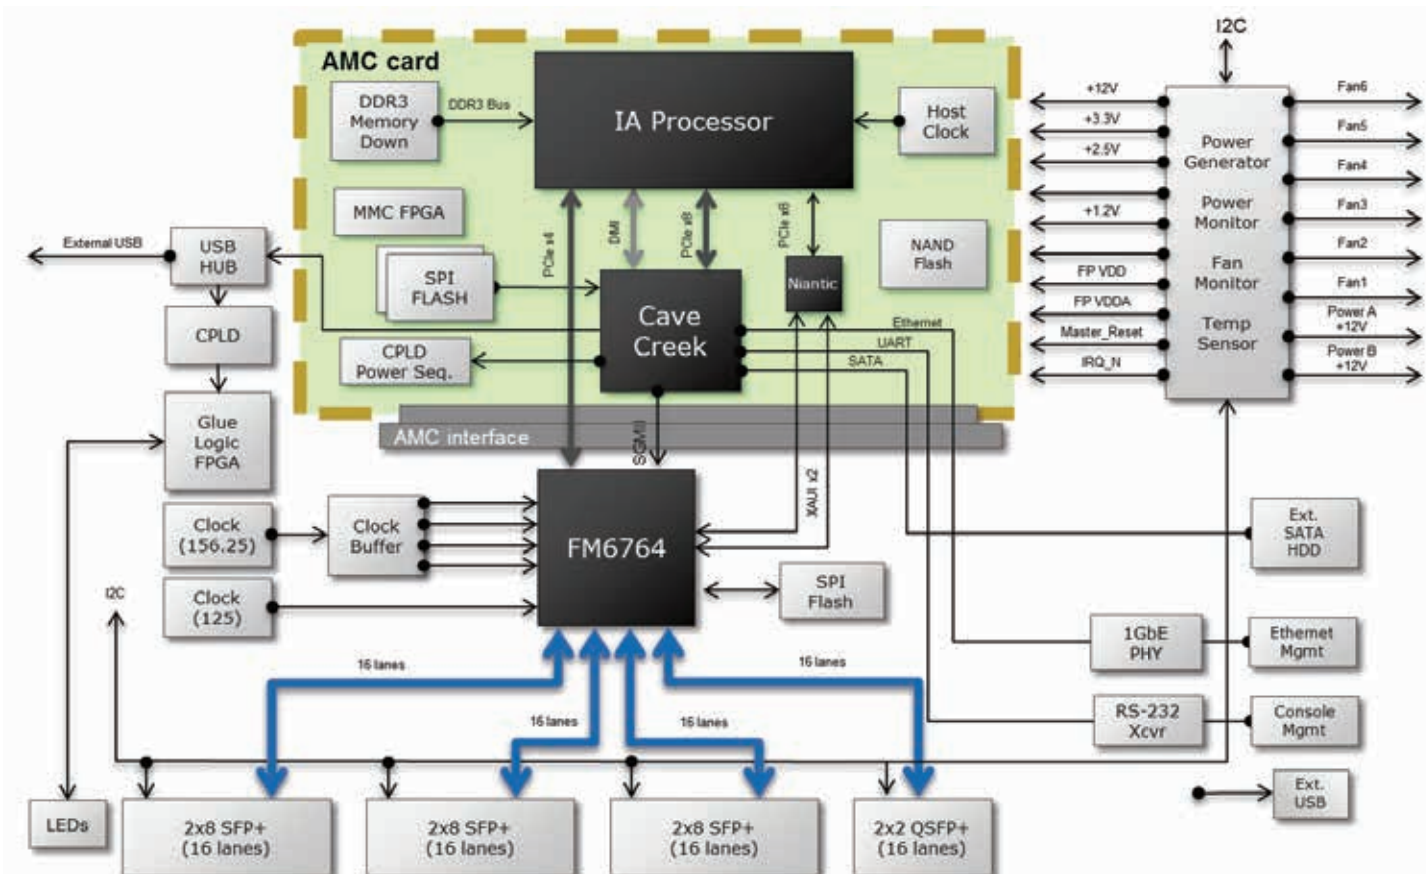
AMC card

DDR3 Memory Down

DDR3 Bus

IA Processor

Host Clock

MMC FPGA

PCIe x4

DMI

PCIe x8

PCIe x8

NAND Flash

External USB

USB HUB

SPI FLASH

Cave Creek

Niantic

CPLD

CPLD Power Seq.

Ethernet

UART

SATA

Glue Logic FPGA

AMC interface

SGMII

XAUI x2

Clock (156.25)

Clock Buffer

FM6764

I2C

Clock (125)

SPI Flash

16 lanes

16 lanes

16 lanes

16 lanes

LEDs

2x8 SFP+ (16 lanes)

2x8 SFP+ (16 lanes)

2x8 SFP+ (16 lanes)

2x2 QSFP+ (16 lanes)

I2C

+12V

+3.3V

+2.5V

+1.2V

FP VDD

FP VDDA

Master_Reset

IRQ_N

Power Generator

Power Monitor

Fan Monitor

Temp Sensor

Fan6

Fan5

Fan4

Fan3

Fan2

Fan1

Power A +12V

Power B +12V

Ext. SATA HDD

1GbE PHY

Ethernet Mgmt

RS-232 Xcvr

Console Mgmt

Ext. USB